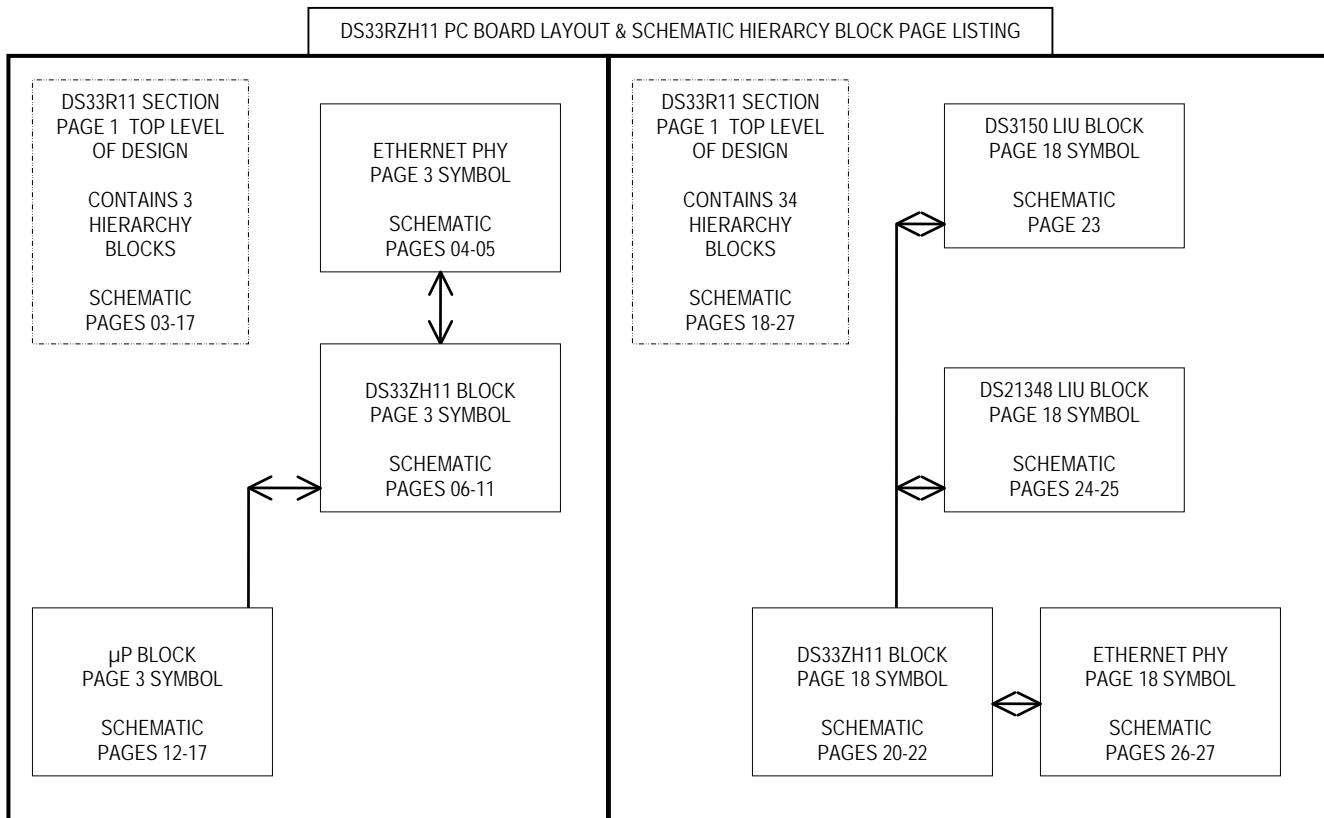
DS33RZH11 PC BOARD LAYOUT & SCHEMATIC HIERARCY BLOCK PAGE LISTING

DS33R11 SECTION
PAGE 1 TOP LEVEL
OF DESIGN

CONTAINS 3
HIERARCHY
BLOCKS

SCHEMATIC
PAGES 03-17

ETHERNET PHY
PAGE 3 SYMBOL

SCHEMATIC
PAGES 04-05

DS33ZH11 BLOCK
PAGE 3 SYMBOL

SCHEMATIC
PAGES 06-11

µP BLOCK
PAGE 3 SYMBOL

SCHEMATIC
PAGES 12-17

DS33R11 SECTION
PAGE 1 TOP LEVEL
OF DESIGN

CONTAINS 34
HIERARCHY
BLOCKS

SCHEMATIC
PAGES 18-27

DS3150 LIU BLOCK
PAGE 18 SYMBOL

SCHEMATIC
PAGE 23

DS21348 LIU BLOCK
PAGE 18 SYMBOL

SCHEMATIC
PAGES 24-25

DS33ZH11 BLOCK
PAGE 18 SYMBOL

SCHEMATIC
PAGES 20-22

ETHERNET PHY
PAGE 18 SYMBOL

SCHEMATIC
PAGES 26-27